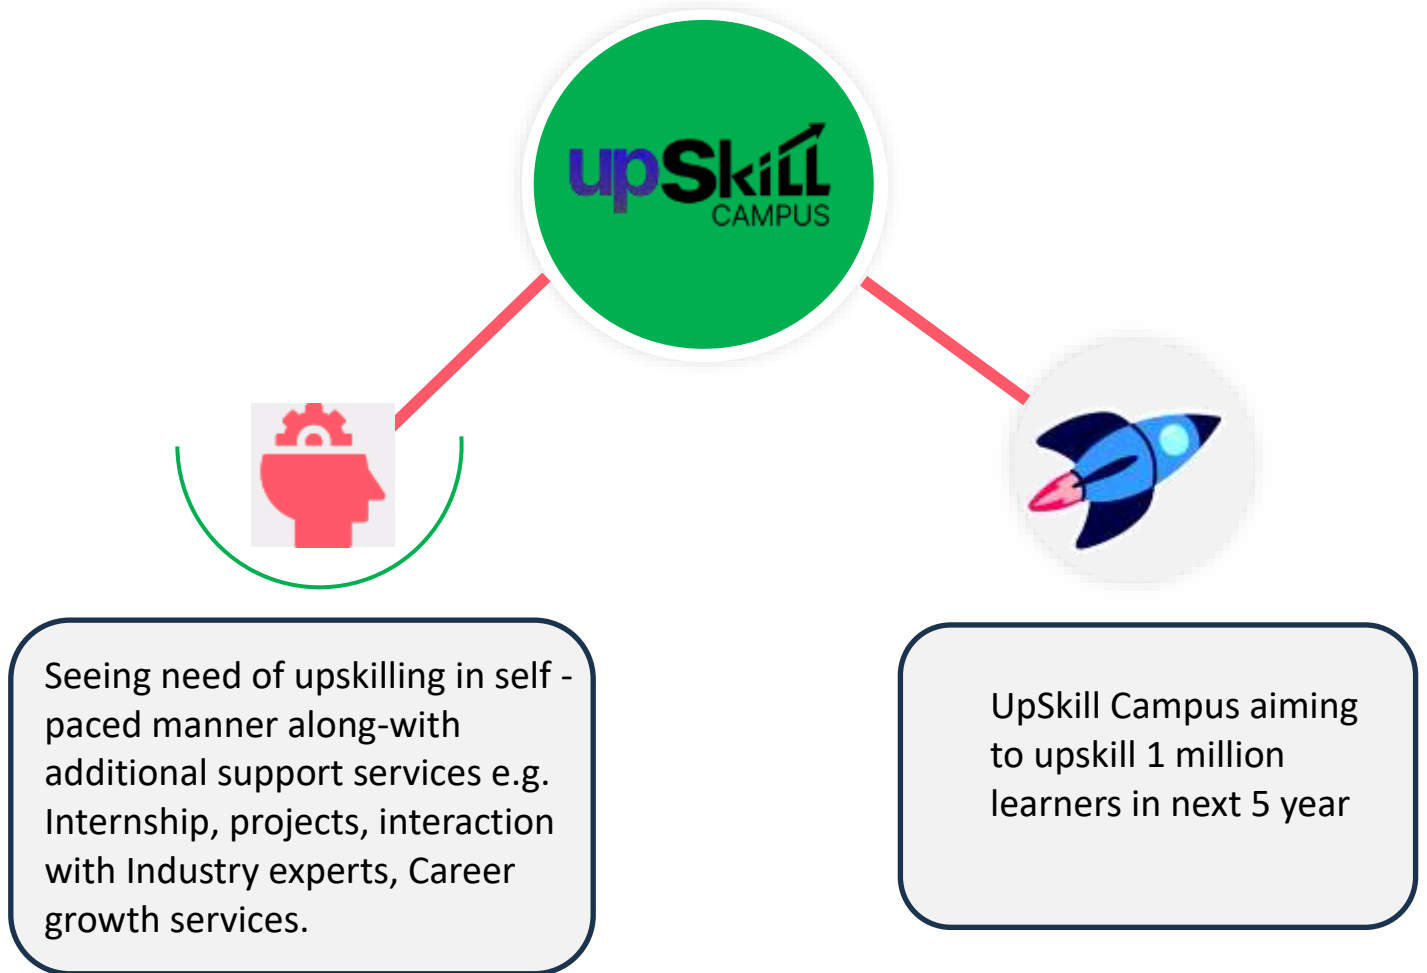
upSkill CAMPUS

Seeing need of upskilling in self - paced manner along-with additional support services e.g. Internship, projects, interaction with Industry experts, Career growth services.

UpSkill Campus aiming to upskill 1 million learners in next 5 year